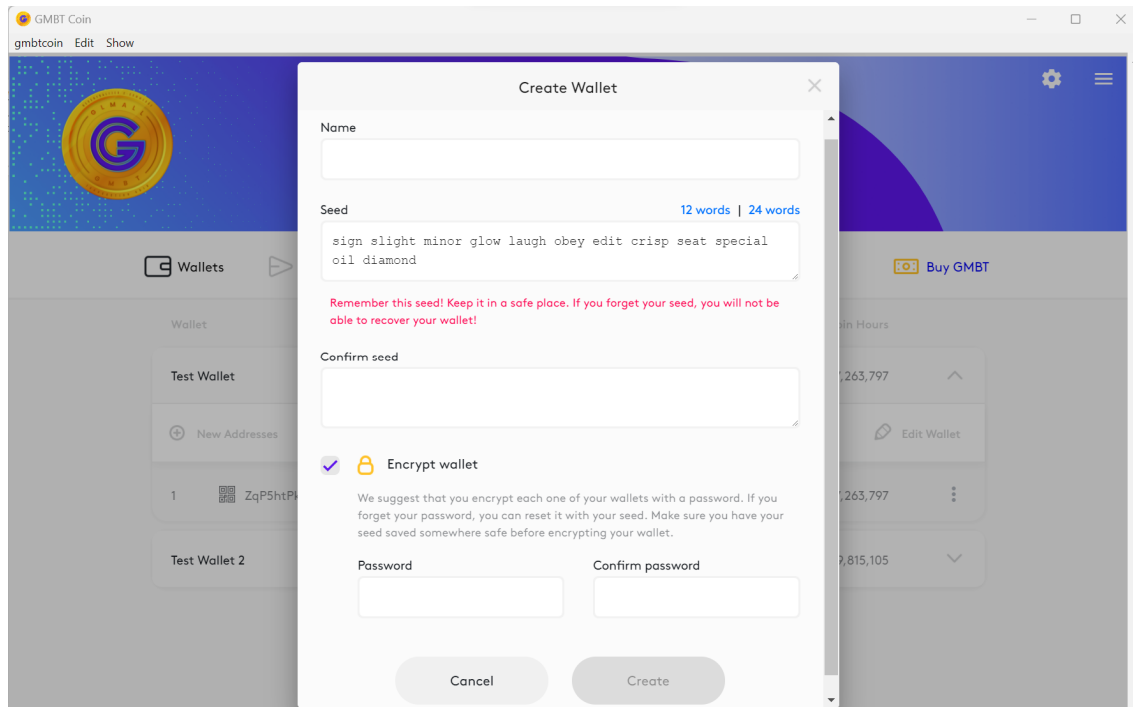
GMBT Coin

gmbtcoin Edit Show

Wallets

Buy GMBT

Wallet

in Hours

Test Wallet

,263,797

New Addresses

Edit Wallet

1 ZqP5htPk

,263,797

Test Wallet 2

,815,105

Create Wallet

Name

Seed

12 words | 24 words

sign slight minor glow laugh obey edit crisp seat special oil diamond

Remember this seed! Keep it in a safe place. If you forget your seed, you will not be able to recover your wallet!

Confirm seed

Encrypt wallet

We suggest that you encrypt each one of your wallets with a password. If you forget your password, you can reset it with your seed. Make sure you have your seed saved somewhere safe before encrypting your wallet.

Password

Confirm password

Cancel

Create